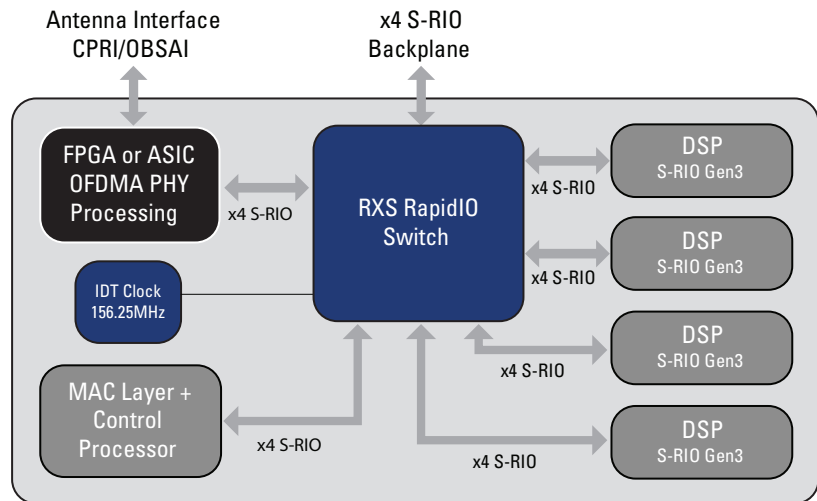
Antenna Interface
CPRI/OBSAI

x4 S-RIO
Backplane

FPGA or ASIC
OFDMA PHY
Processing

x4 S-RIO

RXS RapidIO
Switch

x4 S-RIO

DSP
S-RIO Gen3

x4 S-RIO

DSP
S-RIO Gen3

IDT Clock
156.25MHz

x4 S-RIO

DSP
S-RIO Gen3

MAC Layer +
Control
Processor

x4 S-RIO

x4 S-RIO

DSP
S-RIO Gen3